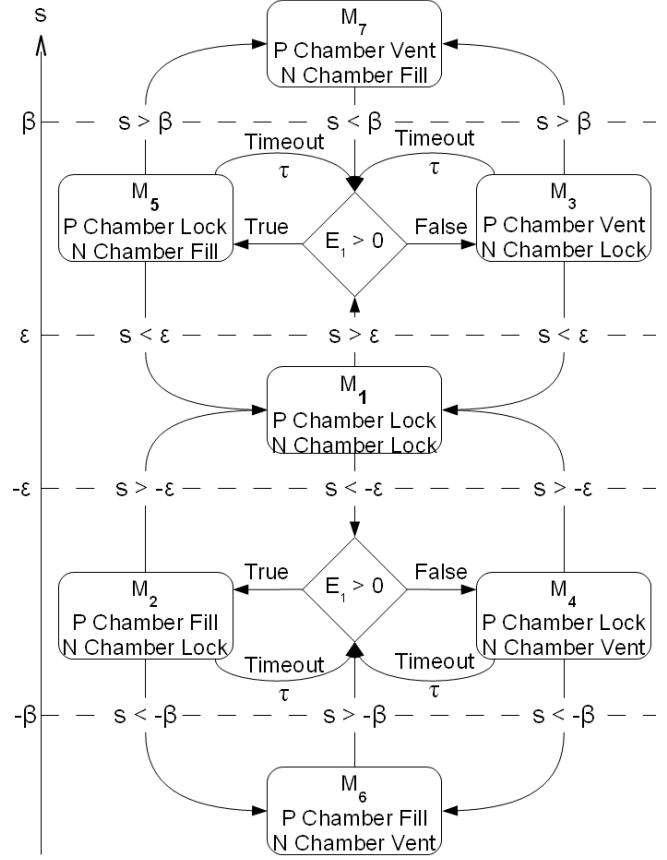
s

$M_7$
P Chamber Vent
N Chamber Fill

$\beta$
$s > \beta$
$s < \beta$
$s > \beta$

Timeout
$\tau$
Timeout
$\tau$

$M_5$
P Chamber Lock
N Chamber Fill

True
$E_1 > 0$
False

$M_3$
P Chamber Vent
N Chamber Lock

$\varepsilon$
$s < \varepsilon$
$s > \varepsilon$
$s < \varepsilon$

$M_1$
P Chamber Lock
N Chamber Lock

$-\varepsilon$
$s > -\varepsilon$
$s < -\varepsilon$
$s > -\varepsilon$

$M_2$
P Chamber Fill
N Chamber Lock

True
$E_1 > 0$
False

$M_4$
P Chamber Lock
N Chamber Vent

Timeout
$\tau$
Timeout
$\tau$

$-\beta$
$s < -\beta$
$s > -\beta$
$s < -\beta$

$M_6$
P Chamber Fill
N Chamber Vent